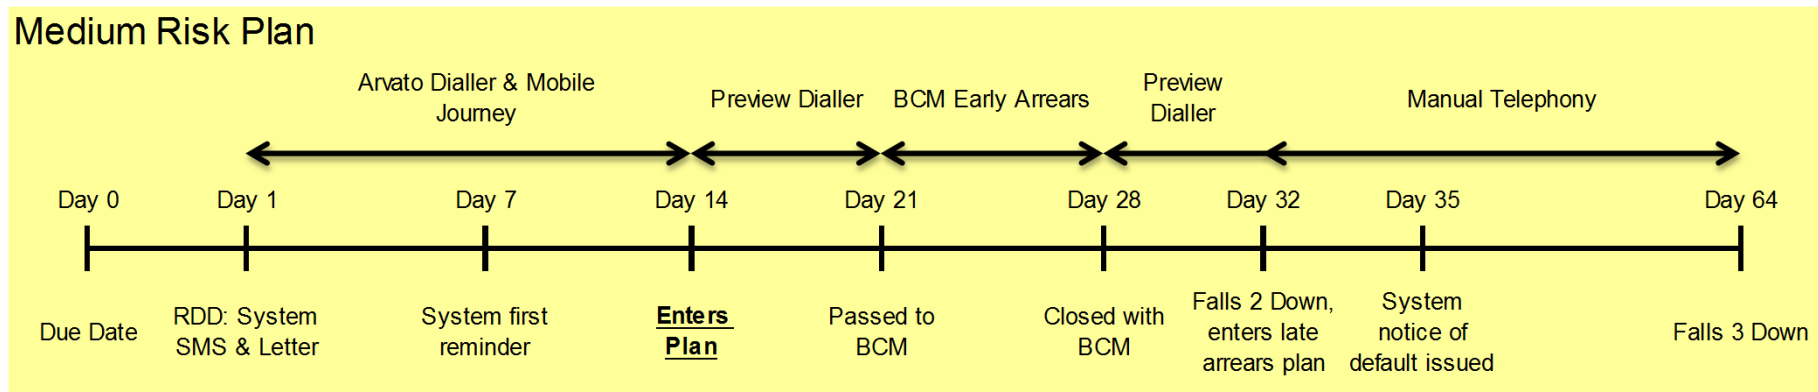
Medium Risk Plan

Arvato Dialler & Mobile Journey

Preview Dialler

BCM Early Arrears

Preview Dialler

Manual Telephony

Day 0

Day 1

Day 7

Day 14

Day 21

Day 28

Day 32

Day 35

Day 64

Due Date

RDD: System SMS & Letter

System first reminder

Enters Plan

Passed to BCM

Closed with BCM

Falls 2 Down, enters late arrears plan

System notice of default issued

Falls 3 Down